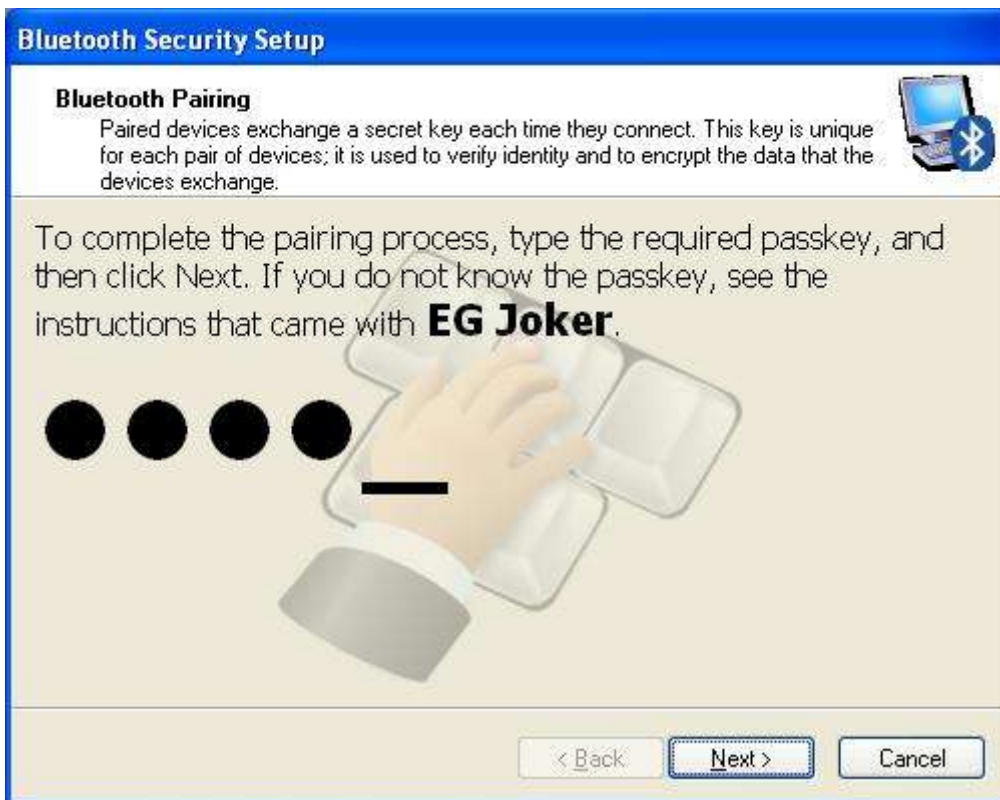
Bluetooth Security Setup

Bluetooth Pairing
Paired devices exchange a secret key each time they connect. This key is unique for each pair of devices; it is used to verify identity and to encrypt the data that the devices exchange.

To complete the pairing process, type the required passkey, and then click Next. If you do not know the passkey, see the instructions that came with **EG Joker**.

●●●●

< Back Next > Cancel